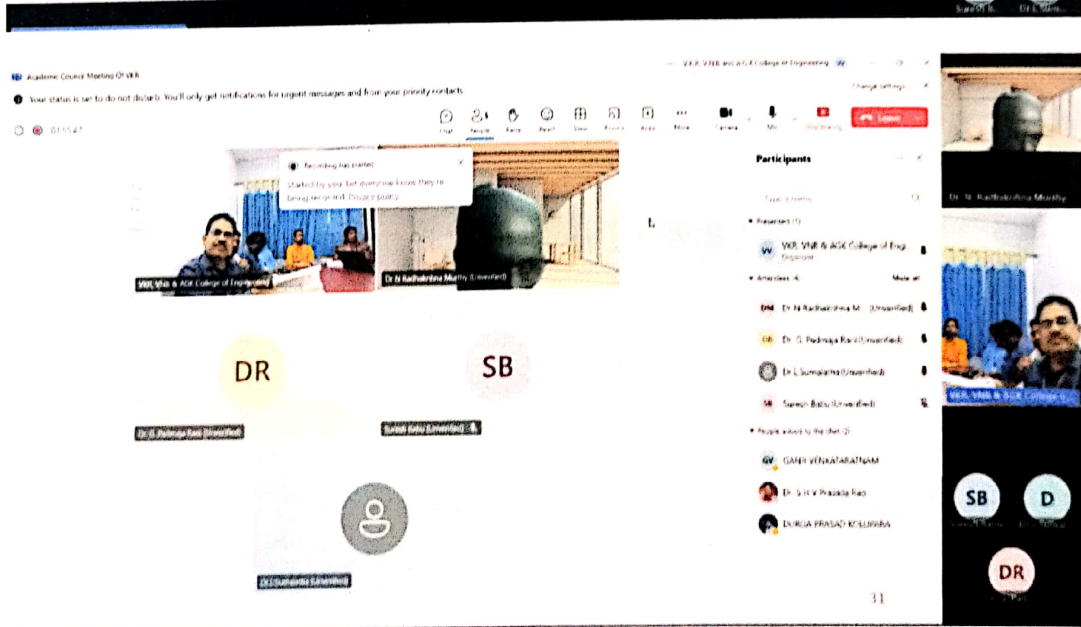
Suresh B... Dr L Sum...

Academic Council Meeting Of VKR

VKR, VNB and AGK College of Engineering

Your status is set to do not disturb. You'll only get notifications for urgent messages and from your priority contacts.

Change settings

01:55:47

Chat People Raise React View Rooms Apps More Camera Mic Stop sharing Leave

Recording has started

Started by you. Let everyone know they're being recorded. Privacy policy

VKR, VNB & AGK College of Engineering

Dr N Radhakrishna Murthy (Unverified)

DR

Dr. G. Padmaja Rani (Unverified)

SB

Suresh Babu (Unverified)

Dr.L Sumalatha (Unverified)

Participants

Type a name

Presenters (1)

VV VKR, VNB & AGK College of Engi Organizer

Attendees (4) Mute all

DM Dr. N Radhakrishna M... (Unverified)

DR Dr. G. Padmaja Rani (Unverified)

Dr.L Sumalatha (Unverified)

SB Suresh Babu (Unverified)

People invited to the chat (2)

GV GANJI VENKATARATNAM

Dr. S H V Prasada Rao

DURGA PRASAD KOLLIPARA

Dr. N. Radhakrishna Murthy

VKR, VNB & AGK College o...

SB

D

DR

31